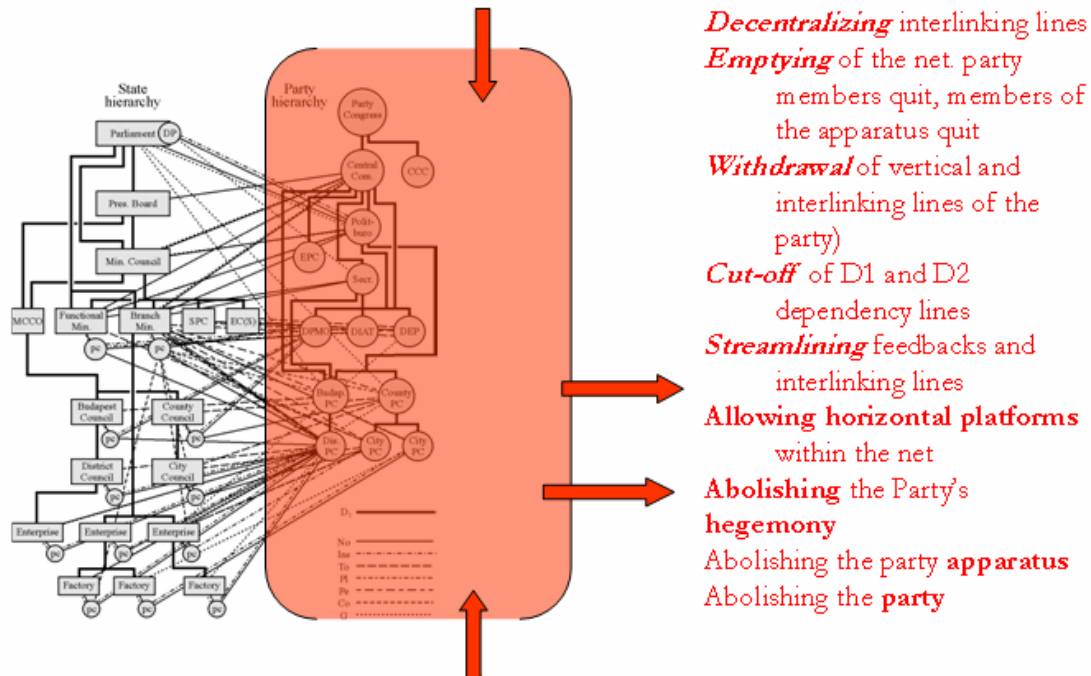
State hierarchy

Parliament DP

Pres. Board

Min. Council

MCCO

Functional Min.

Branch Min.

SPC

EC(S)

pc

pc

Budapest Council

County Council

pc

pc

District Council

City Council

pc

pc

Enterprise

Enterprise

Enterprise

pc

pc

pc

Factory

Factory

Factory

pc

pc

pc

Party hierarchy

Party Congress

Central Com.

CCC

Polit-buro

EPC

Secr.

DPMC

DIAT

DEP

Budap. PC

County PC

Dis. PC

City PC

City PC

D₁

No

Ins

To

Pl

Pe

Co

Ci

*Decentralizing* interlinking lines

*Emptying* of the net. party members quit, members of the apparatus quit

*Withdrawal* of vertical and interlinking lines of the party)

*Cut-off* of D1 and D2 dependency lines

*Streamlining* feedbacks and interlinking lines

**Allowing horizontal platforms** within the net

**Abolishing** the Party's **hegemony**

Abolishing the party **apparatus**

Abolishing the **party**